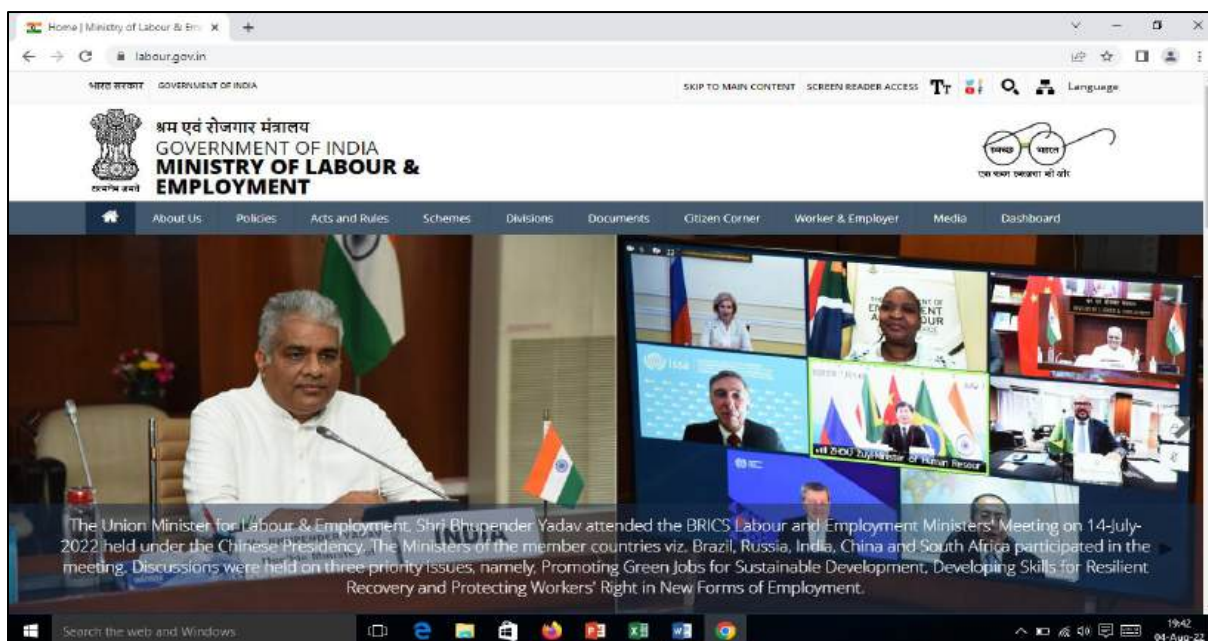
Home | Ministry of Labour & Em ×

labour.gov.in

भारत सरकार GOVERNMENT OF INDIA

SKIP TO MAIN CONTENT SCREEN READER ACCESS Tт Language

श्रम एवं रोजगार मंत्रालय
GOVERNMENT OF INDIA
MINISTRY OF LABOUR & EMPLOYMENT

सत्यमेव जयते

स्वच्छ भारत
एक कदम स्वच्छता की ओर

About Us Policies Acts and Rules Schemes Divisions Documents Citizen Corner Worker & Employer Media Dashboard

INDIA

ZHOU Zuyi Minister of Human Resour

The Union Minister for Labour & Employment, Shri Bhupender Yadav attended the BRICS Labour and Employment Ministers' Meeting on 14-July-2022 held under the Chinese Presidency. The Ministers of the member countries viz. Brazil, Russia, India, China and South Africa participated in the meeting. Discussions were held on three priority issues, namely, Promoting Green Jobs for Sustainable Development, Developing Skills for Resilient Recovery and Protecting Workers' Right in New Forms of Employment.

Search the web and Windows

19:42
04-Aug-22